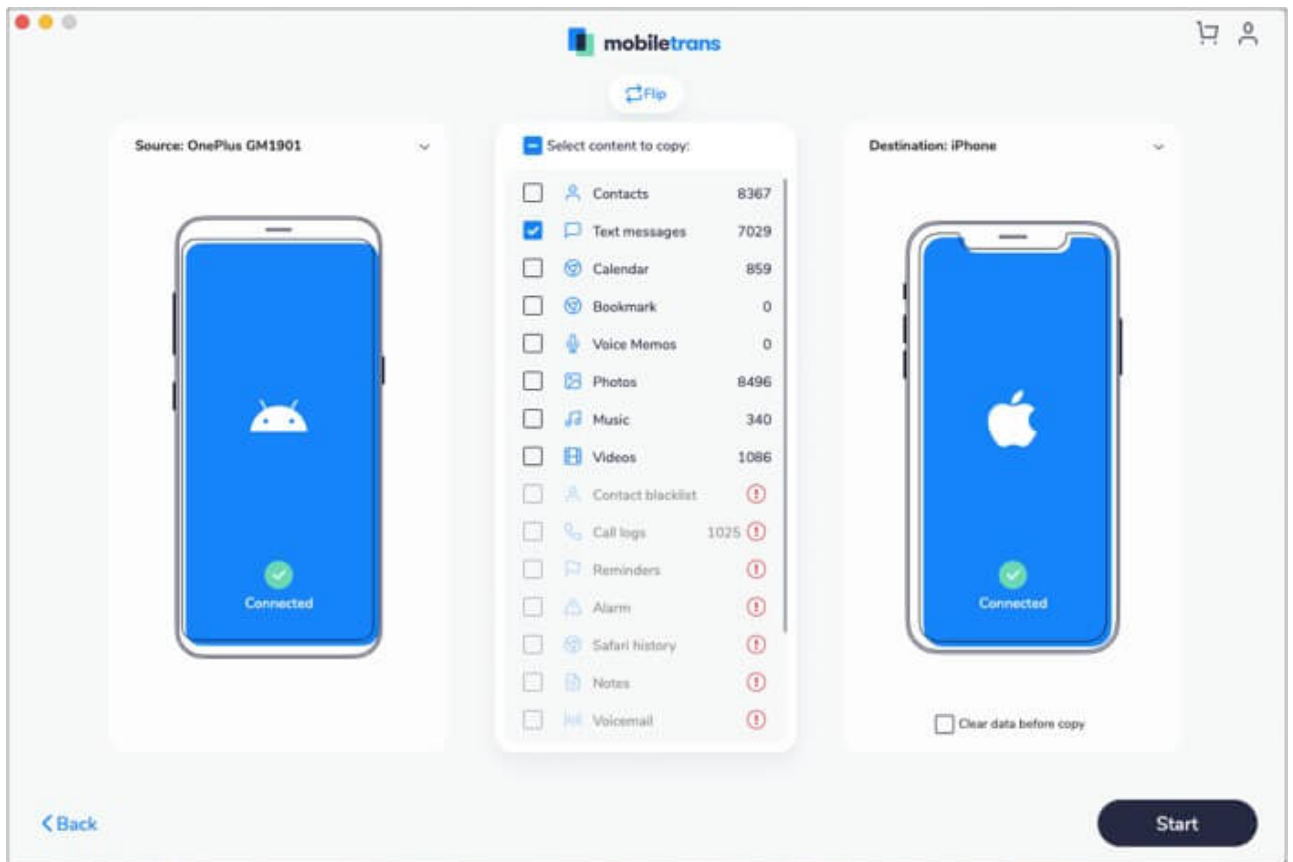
mobiletrans

Flip

Source: OnePlus GM1901

Connected

Select content to copy:

Contacts 8367
Text messages 7029
Calendar 859
Bookmark 0
Voice Memos 0
Photos 8496
Music 340
Videos 1086
Contact blacklist
Call logs 1025
Reminders
Alarm
Safari history
Notes
Voicemail

Destination: iPhone

Connected

Clear data before copy

Back

Start